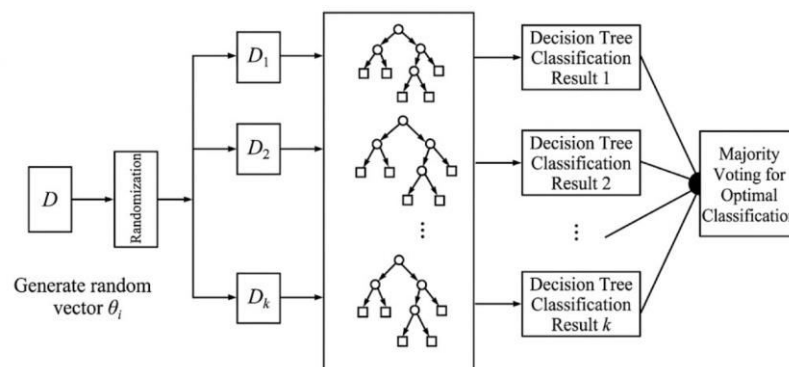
$D$

Randomization

Generate random vector $\theta_i$

$D_1$

$D_2$

$D_k$

⋮

Decision Tree Classification Result 1

Decision Tree Classification Result 2

⋮

Decision Tree Classification Result $k$

Majority Voting for Optimal Classification